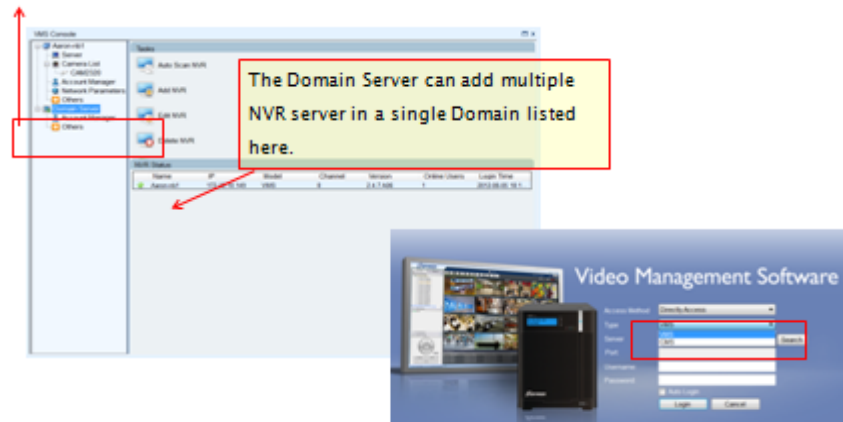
VMS Console

Aaron-nb7
Server
Camera List
CAM2320
Account Manager
Network Parameters
Others
Domain Server
Account Manager
Others

Tasks
Auto Scan NVR
Add NVR
Edit NVR
Delete NVR

The Domain Server can add multiple NVR server in a single Domain listed here.

NVR Status
| Name | IP | Model | Channel | Version | Online Users | Login Time |
|---|---|---|---|---|---|---|
| Aaron-nb7 | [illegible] | VMS | 8 | 3.4.7.A06 | 1 | 2012-06-05 16:1 |

Video Management Software
Access Method: Directly Access
Type: UMS
Server: UMS
Search
Port
Username
Password
Auto Login
Login
Cancel